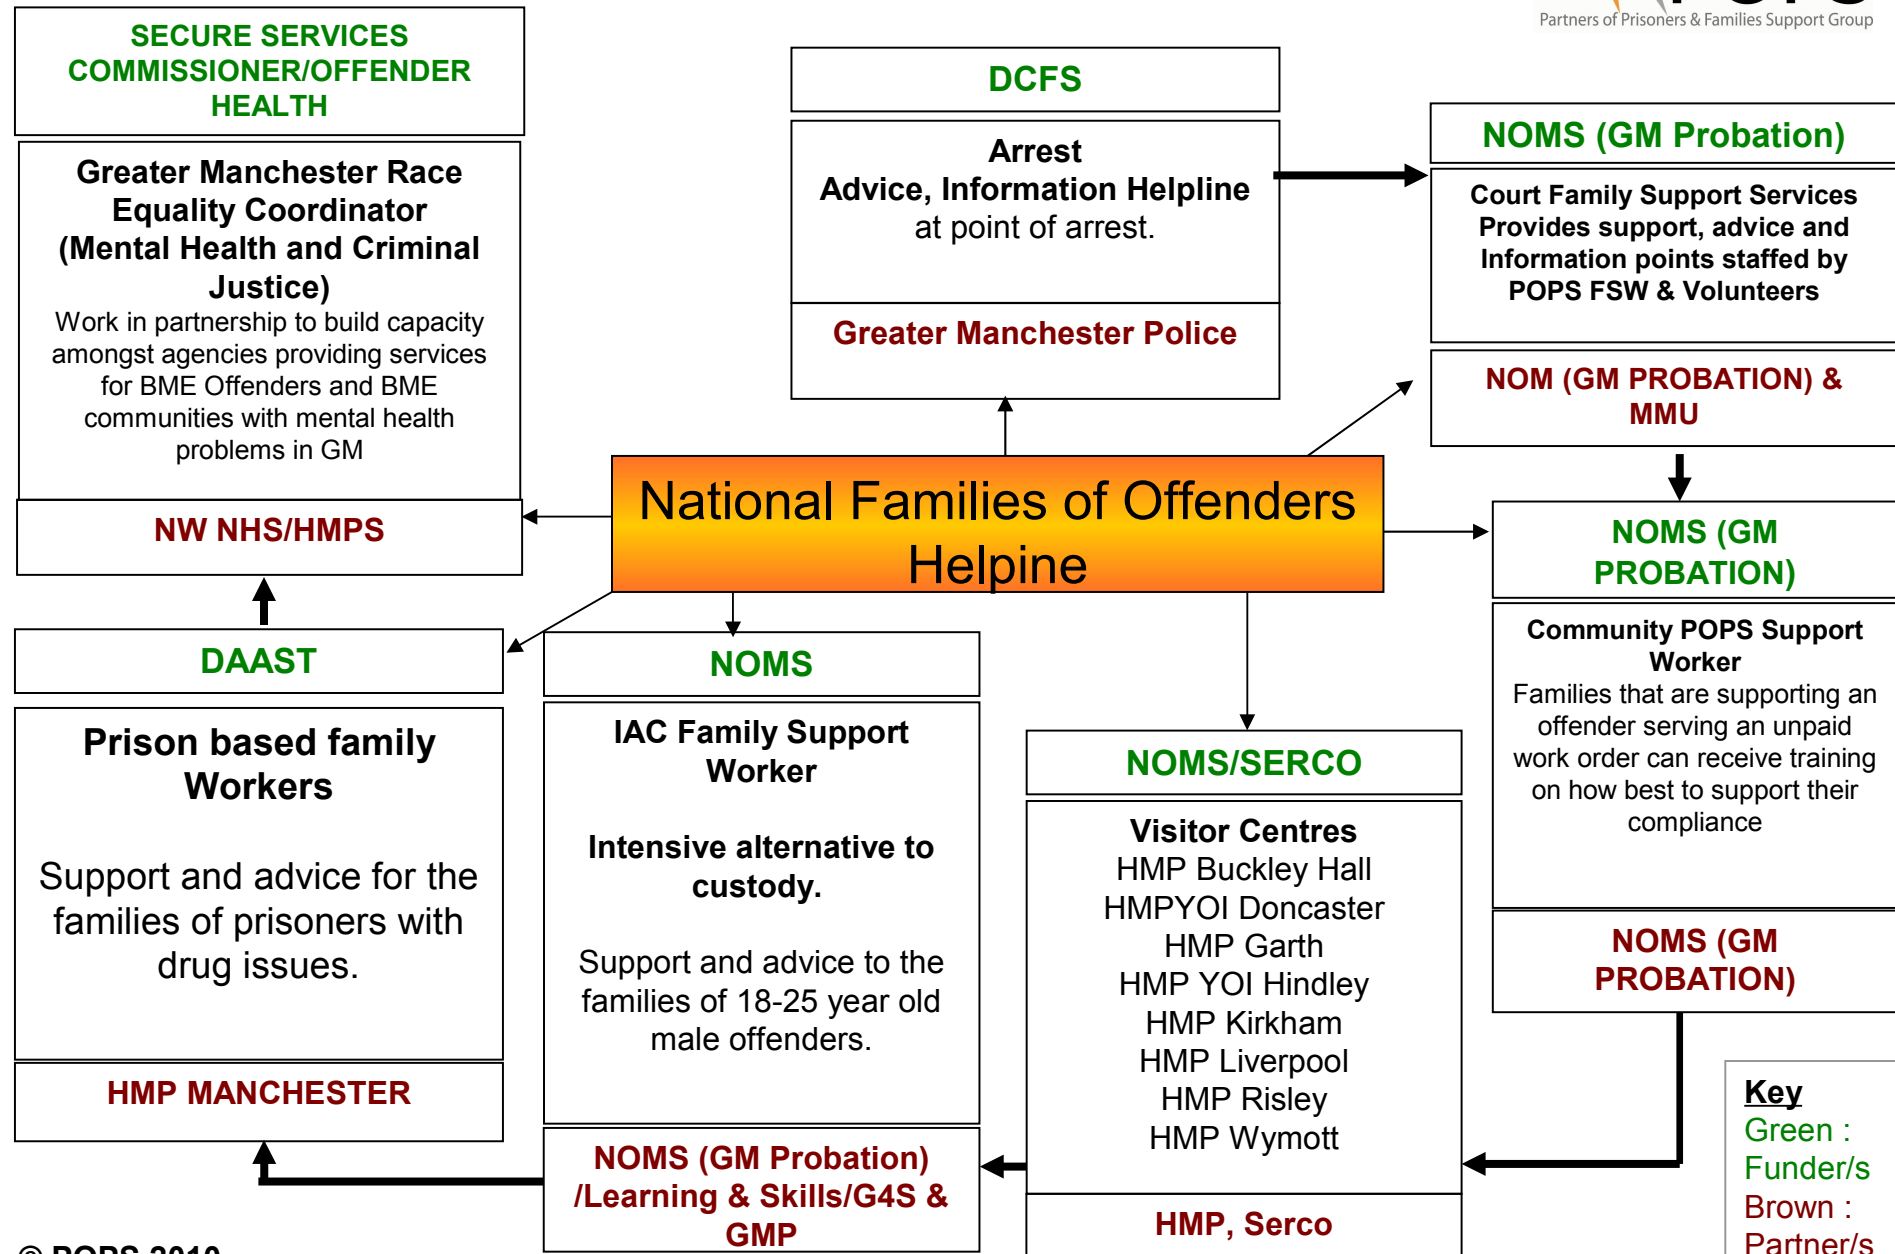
Partners of Prisoners & Families Support Group

SECURE SERVICES COMMISSIONER/OFFENDER HEALTH

Greater Manchester Race Equality Coordinator (Mental Health and Criminal Justice)
Work in partnership to build capacity amongst agencies providing services for BME Offenders and BME communities with mental health problems in GM

NW NHS/HMPS

DCFS

Arrest
Advice, Information Helpline
at point of arrest.

Greater Manchester Police

NOMS (GM Probation)

Court Family Support Services
Provides support, advice and Information points staffed by POPS FSW & Volunteers

NOM (GM PROBATION) & MMU

National Families of Offenders Helpine

NOMS (GM PROBATION)

Community POPS Support Worker
Families that are supporting an offender serving an unpaid work order can receive training on how best to support their compliance

NOMS (GM PROBATION)

DAAST

Prison based family Workers

Support and advice for the families of prisoners with drug issues.

HMP MANCHESTER

NOMS

IAC Family Support Worker

Intensive alternative to custody.

Support and advice to the families of 18-25 year old male offenders.

NOMS (GM Probation) /Learning & Skills/G4S & GMP

NOMS/SERCO

Visitor Centres
HMP Buckley Hall
HMPYOI Doncaster
HMP Garth
HMP YOI Hindley
HMP Kirkham
HMP Liverpool
HMP Risley
HMP Wymott

HMP, Serco

Key
Green : Funder/s
Brown : Partner/s

© POPS 2010